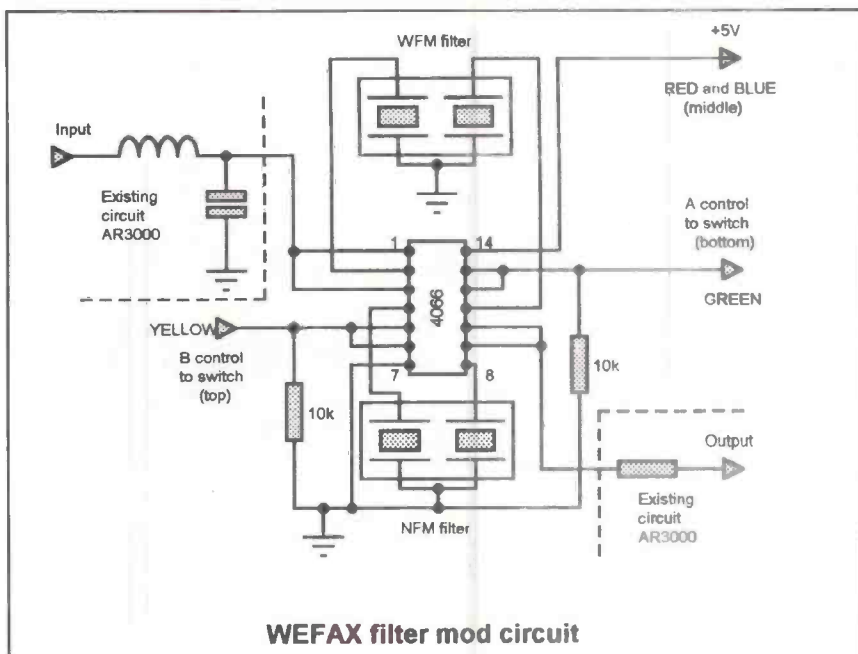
WFM filter

+5V

RED and BLUE (middle)

Input

Existing circuit AR3000

1

14

4066

A control to switch (bottom)

GREEN

YELLOW

B control to switch (top)

7

8

10k

10k

Output

Existing circuit AR3000

NFM filter

WEFAX filter mod circuit